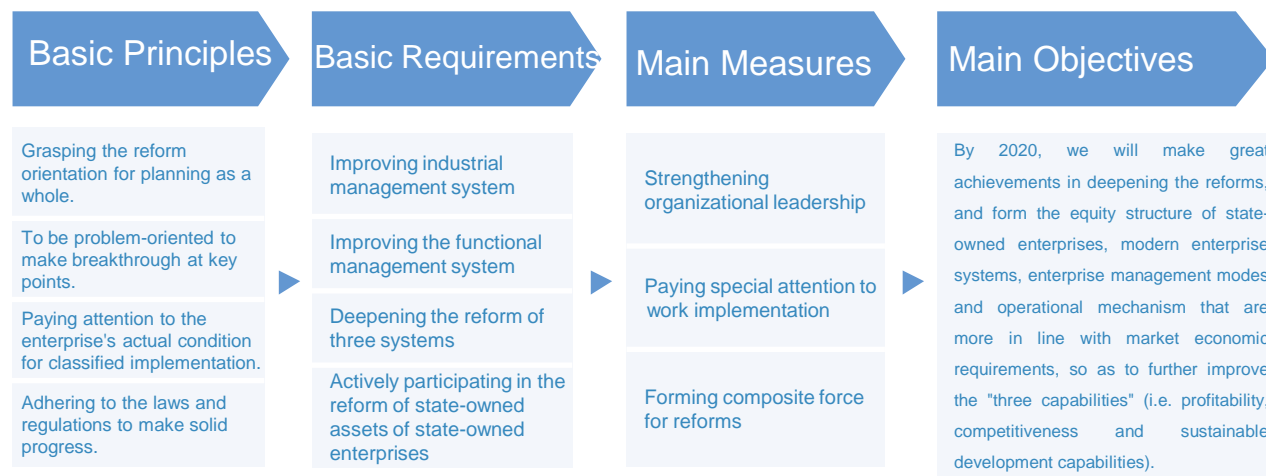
Basic Principles

Grasping the reform orientation for planning as a whole.

To be problem-oriented to make breakthrough at key points.

Paying attention to the enterprise's actual condition for classified implementation.

Adhering to the laws and regulations to make solid progress.

Basic Requirements

Improving industrial management system

Improving the functional management system

Deepening the reform of three systems

Actively participating in the reform of state-owned assets of state-owned enterprises

Main Measures

Strengthening organizational leadership

Paying special attention to work implementation

Forming composite force for reforms

Main Objectives

By 2020, we will make grea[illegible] achievements in deepening the reforms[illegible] and form the equity structure of state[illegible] owned enterprises, modern enterprise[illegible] systems, enterprise management mode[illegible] and operational mechanism that are more in line with market economi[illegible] requirements, so as to further improv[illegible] the "three capabilities" (i.e. profitability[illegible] competitiveness and sustainable development capabilities).